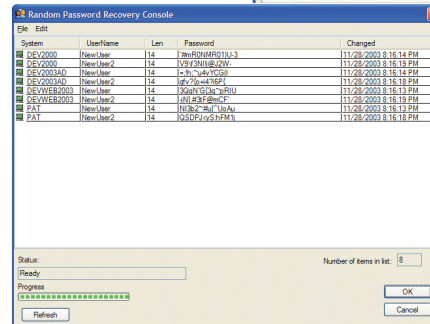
Random Password Recovery Console

File Edit

| System | UserName | Len | Password | Changed |
|---|---|---|---|---|
| DEV2000 | NewUser | 14 | '#mR0NMR01IU-3 | 11/28/2003 8:16:14 PM |
| DEV2000 | NewUser2 | 14 | V9\\'3NI1@J2W- | 11/28/2003 8:16:19 PM |
| DEV2003AD | NewUser | 14 | =,fh;"u4vYCGlI | 11/28/2003 8:16:14 PM |
| DEV2003AD | NewUser2 | 14 | gfv?G=i47i6P{ | 11/28/2003 8:16:18 PM |
| DEVWEB2003 | NewUser | 14 | 3QqN'G[3g^pRIU | 11/28/2003 8:16:13 PM |
| DEVWEB2003 | NewUser2 | 14 | \NI.#3rF@mCF | 11/28/2003 8:16:19 PM |
| PAT | NewUser | 14 | N|3b2"#u[^UoAu | 11/28/2003 8:16:13 PM |
| PAT | NewUser2 | 14 | QSDPJ<yS:hFM1\ | 11/28/2003 8:16:18 PM |

Status:

Ready

Number of items in list: 8

Progress

OK

Refresh

Cancel